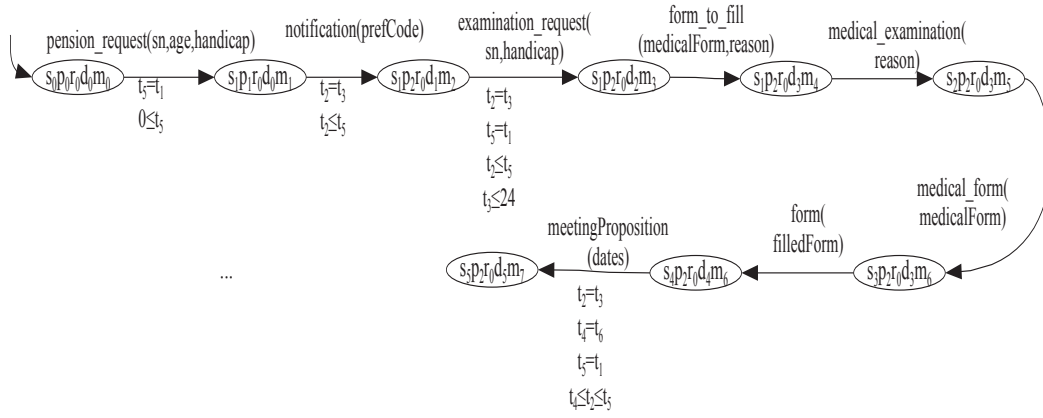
pension_request(sn,age,handicap)

$s_0p_0r_0d_0m_0$

$t_5=t_1$

$0\leq t_5$

$s_1p_1r_0d_0m_1$

notification(prefCode)

$t_2=t_3$

$t_2\leq t_5$

$s_1p_2r_0d_1m_2$

examination_request(sn,handicap)

$t_2=t_3$

$t_5=t_1$

$t_2\leq t_5$

$t_3\leq 24$

$s_1p_2r_0d_2m_3$

form_to_fill (medicalForm,reason)

$s_1p_2r_0d_3m_4$

medical_examination(reason)

$s_2p_2r_0d_3m_5$

medical_form(medicalForm)

$s_3p_2r_0d_3m_6$

form(filledForm)

$s_4p_2r_0d_4m_6$

meetingProposition(dates)

$t_2=t_3$

$t_4=t_6$

$t_5=t_1$

$t_4\leq t_2\leq t_5$

$s_5p_2r_0d_5m_7$

...